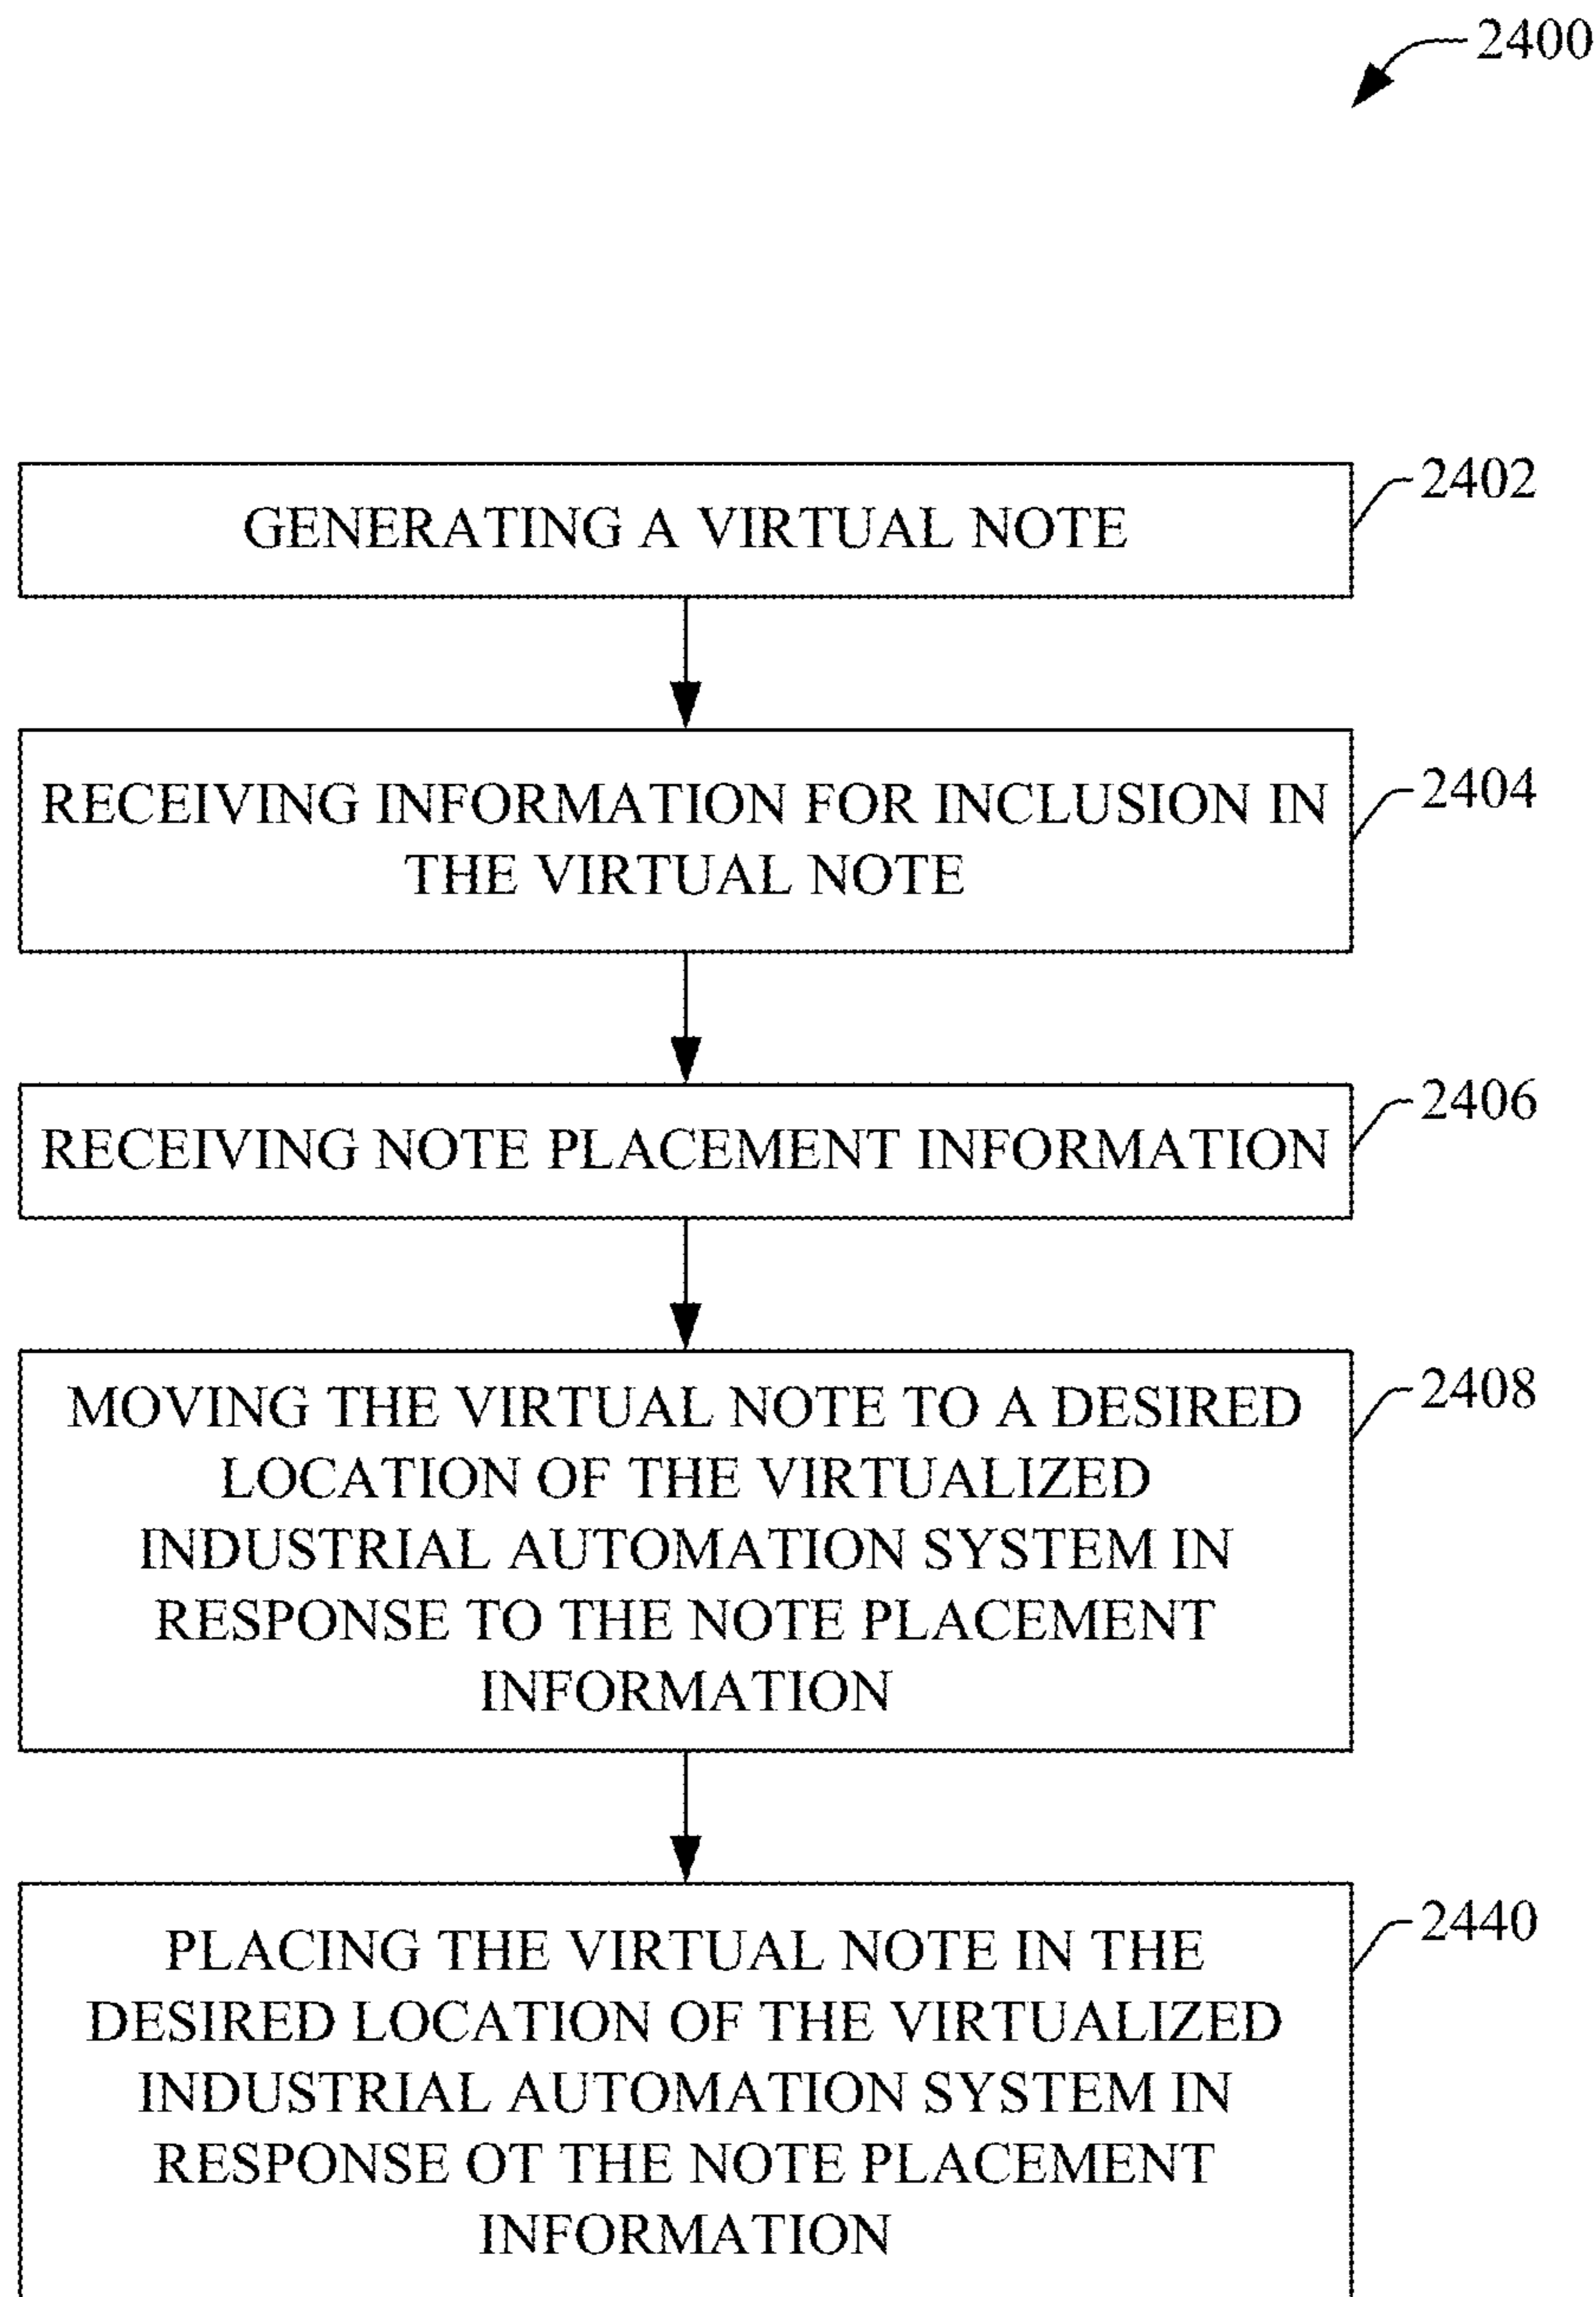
2400

GENERATING A VIRTUAL NOTE

2402

RECEIVING INFORMATION FOR INCLUSION IN THE VIRTUAL NOTE

2404

RECEIVING NOTE PLACEMENT INFORMATION

2406

MOVING THE VIRTUAL NOTE TO A DESIRED LOCATION OF THE VIRTUALIZED INDUSTRIAL AUTOMATION SYSTEM IN RESPONSE TO THE NOTE PLACEMENT INFORMATION

2408

PLACING THE VIRTUAL NOTE IN THE DESIRED LOCATION OF THE VIRTUALIZED INDUSTRIAL AUTOMATION SYSTEM IN RESPONSE OT THE NOTE PLACEMENT INFORMATION

2440